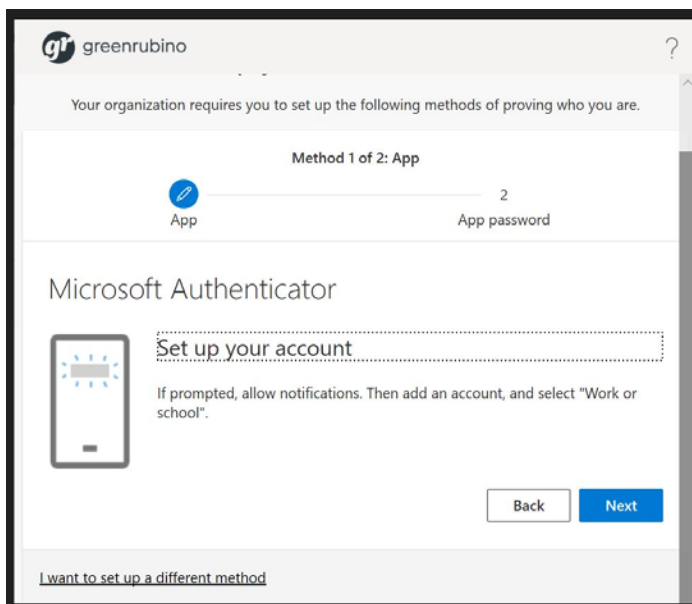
gr greenrubino

?

Your organization requires you to set up the following methods of proving who you are.

Method 1 of 2: App

App

2
App password

Microsoft Authenticator

Set up your account

If prompted, allow notifications. Then add an account, and select "Work or school".

Back

Next

I want to set up a different method